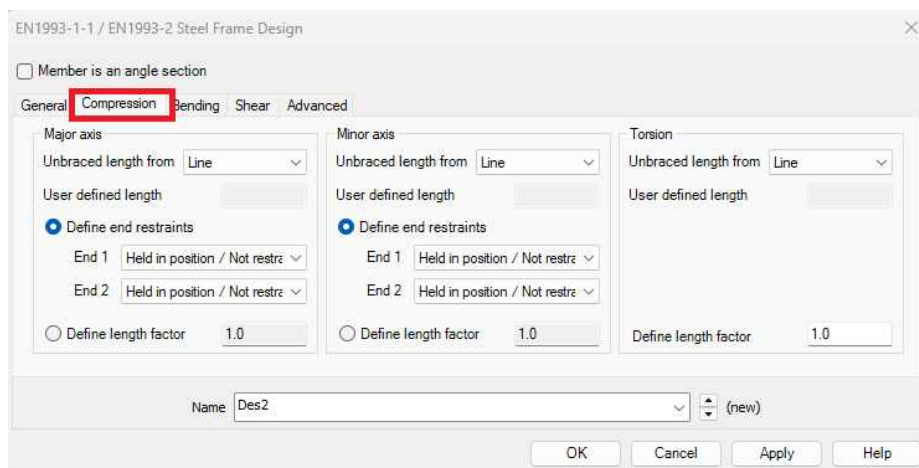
EN1993-1-1 / EN1993-2 Steel Frame Design

Member is an angle section

General Compression Bending Shear Advanced

Major axis
Unbraced length from Line
User defined length
Define end restraints
End 1 Held in position / Not restra
End 2 Held in position / Not restra
Define length factor 1.0

Minor axis
Unbraced length from Line
User defined length
Define end restraints
End 1 Held in position / Not restra
End 2 Held in position / Not restra
Define length factor 1.0

Torsion
Unbraced length from Line
User defined length
Define length factor 1.0

Name Des2 (new)

OK Cancel Apply Help